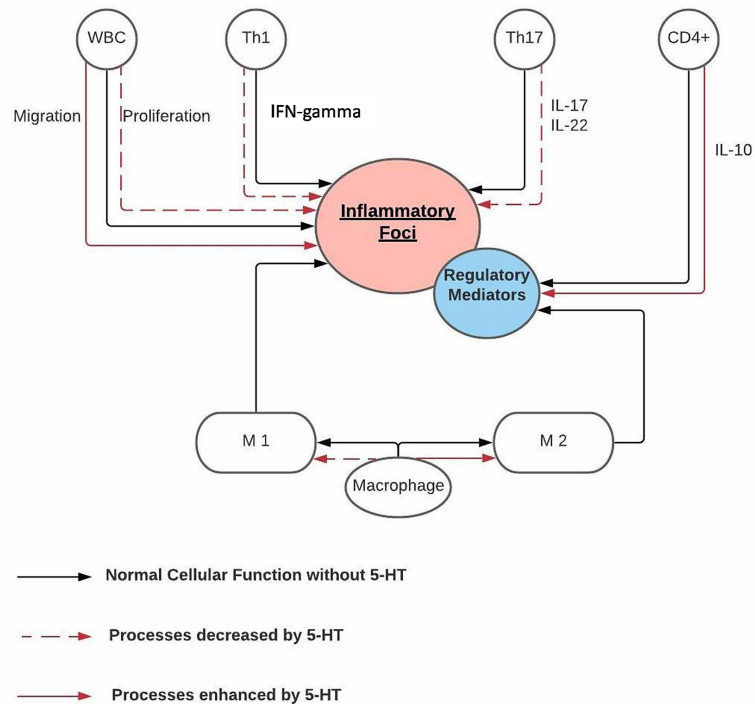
WBC

Th1

Th17

CD4+

Migration

Proliferation

IFN-gamma

IL-17
IL-22

IL-10

Inflammatory Foci

Regulatory Mediators

M 1

M 2

Macrophage

Normal Cellular Function without 5-HT

Processes decreased by 5-HT

Processes enhanced by 5-HT